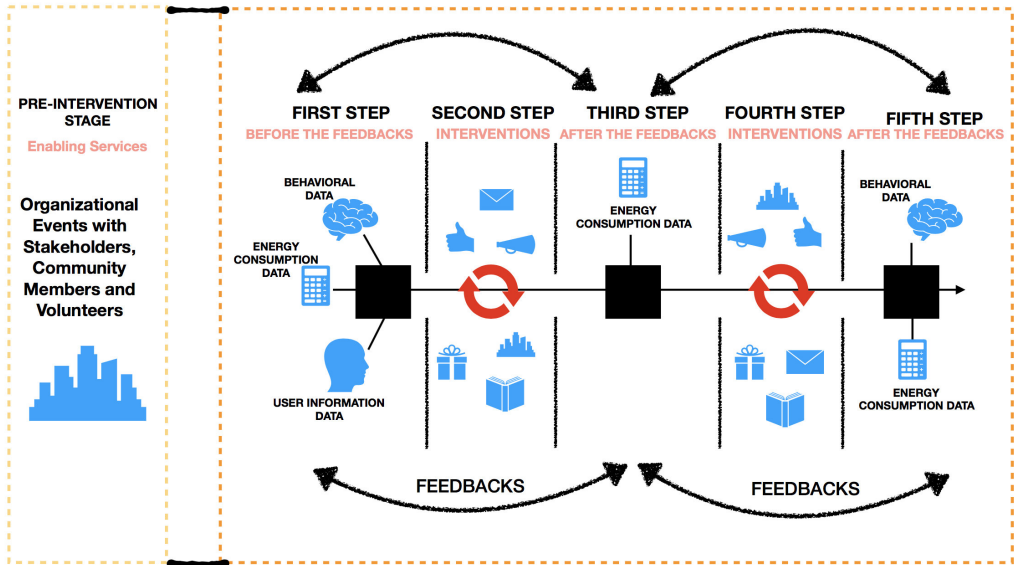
PRE-INTERVENTION STAGE

Enabling Services

Organizational Events with Stakeholders, Community Members and Volunteers

FIRST STEP
BEFORE THE FEEDBACKS

SECOND STEP
INTERVENTIONS

THIRD STEP
AFTER THE FEEDBACKS

FOURTH STEP
INTERVENTIONS

FIFTH STEP
AFTER THE FEEDBACKS

BEHAVIORAL DATA

ENERGY CONSUMPTION DATA

USER INFORMATION DATA

ENERGY CONSUMPTION DATA

BEHAVIORAL DATA

ENERGY CONSUMPTION DATA

FEEDBACKS

FEEDBACKS